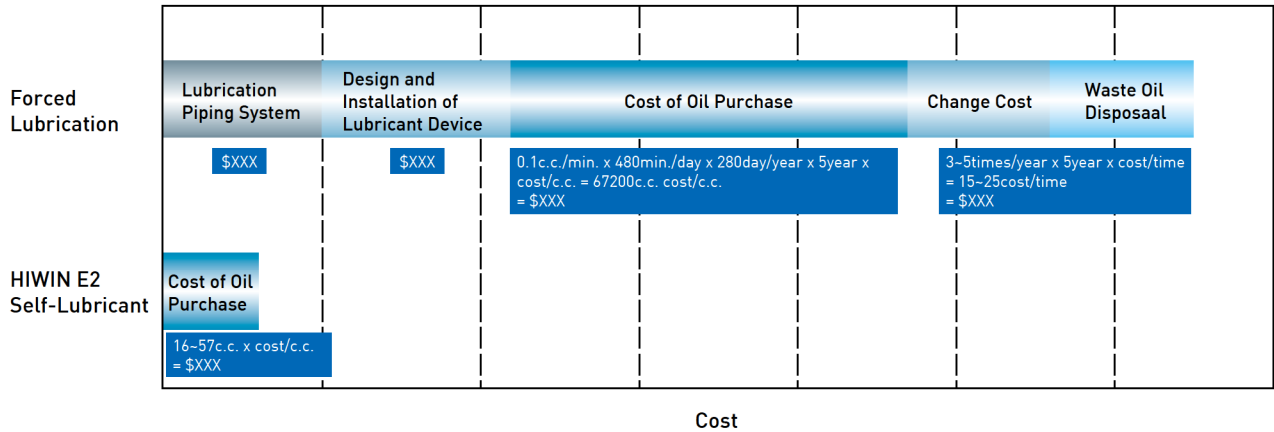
Forced Lubrication

Lubrication Piping System

Design and Installation of Lubricant Device

Cost of Oil Purchase

Change Cost

Waste Oil Disposaal

$XXX

$XXX

0.1c.c./min. x 480min./day x 280day/year x 5year x cost/c.c. = 67200c.c. cost/c.c. = $XXX

3~5times/year x 5year x cost/time = 15~25cost/time = $XXX

HIWIN E2 Self-Lubricant

Cost of Oil Purchase

16~57c.c. x cost/c.c. = $XXX

Cost